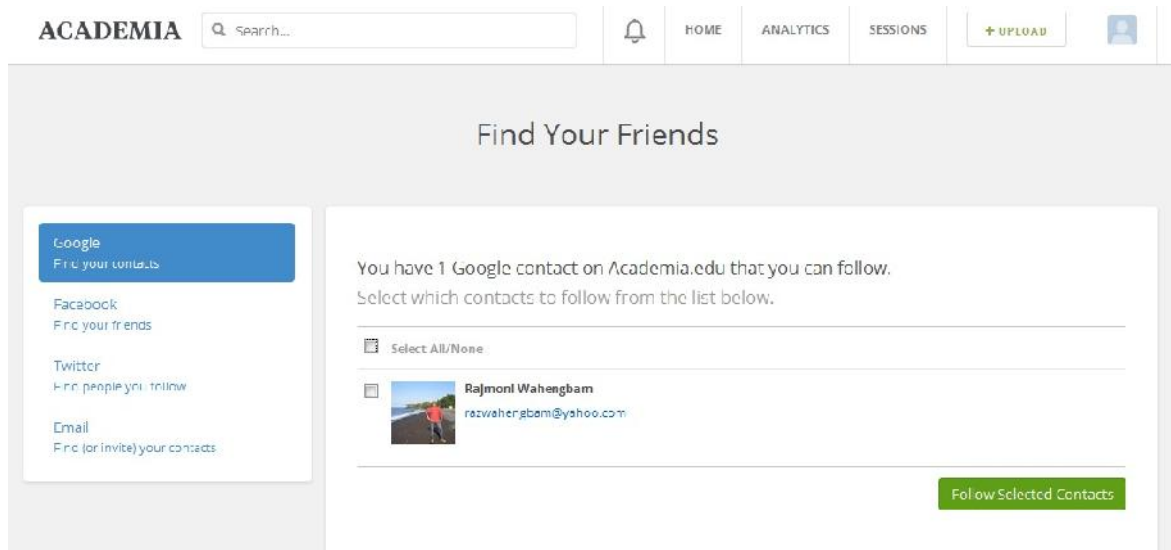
ACADEMIA Search...

HOME ANALYTICS SESSIONS + UPLOAD

Find Your Friends

Google
Find your contacts

Facebook
Find your friends

Twitter
Find people you follow

Email
Find (or invite) your contacts

You have 1 Google contact on Academia.edu that you can follow.
Select which contacts to follow from the list below.

Select All/None

Rajmoni Wahengbam
razwahengbam@yahoo.com

Follow Selected Contacts